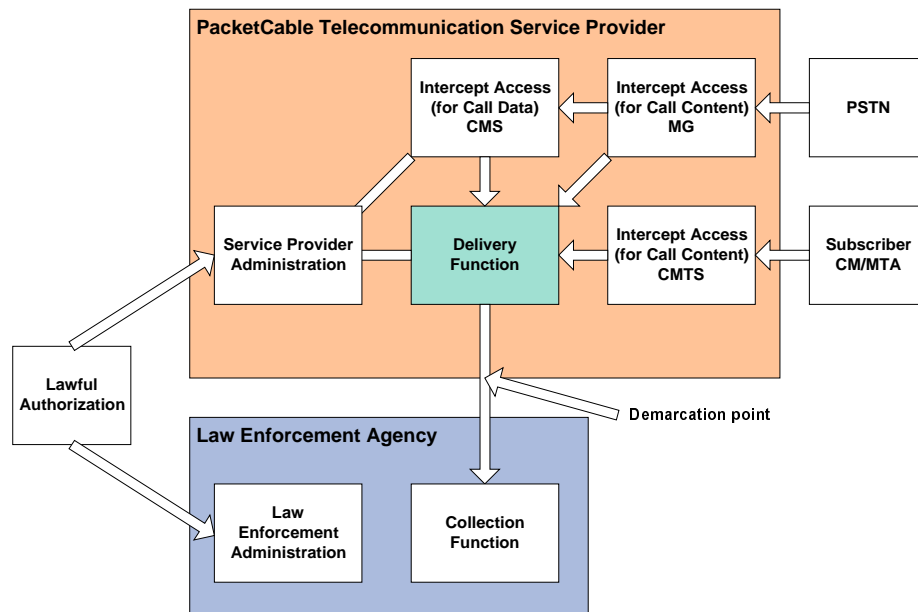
PacketCable Telecommunication Service Provider

Intercept Access (for Call Data) CMS

Intercept Access (for Call Content) MG

PSTN

Service Provider Administration

Delivery Function

Intercept Access (for Call Content) CMTS

Subscriber CM/MTA

Lawful Authorization

Demarcation point

Law Enforcement Agency

Law Enforcement Administration

Collection Function